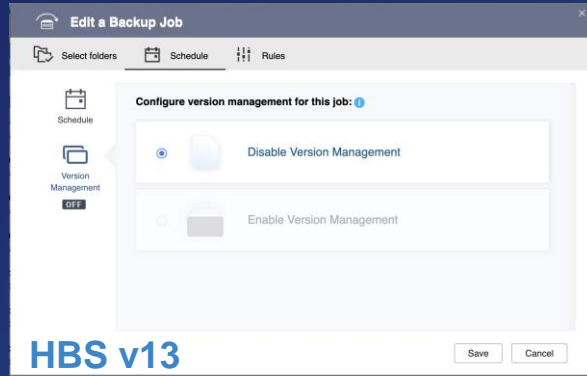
Edit a Backup Job

Select folders
Schedule
Rules

Schedule

Version Management
OFF

Configure version management for this job:

Disable Version Management

Enable Version Management

HBS v13

Save
Cancel